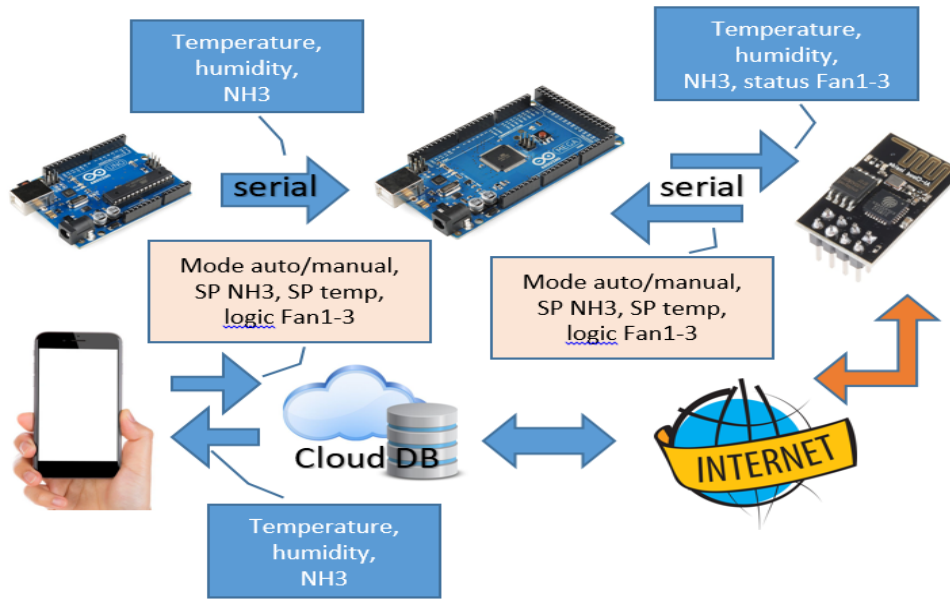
Temperature, humidity, NH3

Temperature, humidity, NH3, status Fan1-3

serial

serial

Mode auto/manual, SP NH3, SP temp, logic Fan1-3

Mode auto/manual, SP NH3, SP temp, logic Fan1-3

Cloud DB

INTERNET

Temperature, humidity, NH3